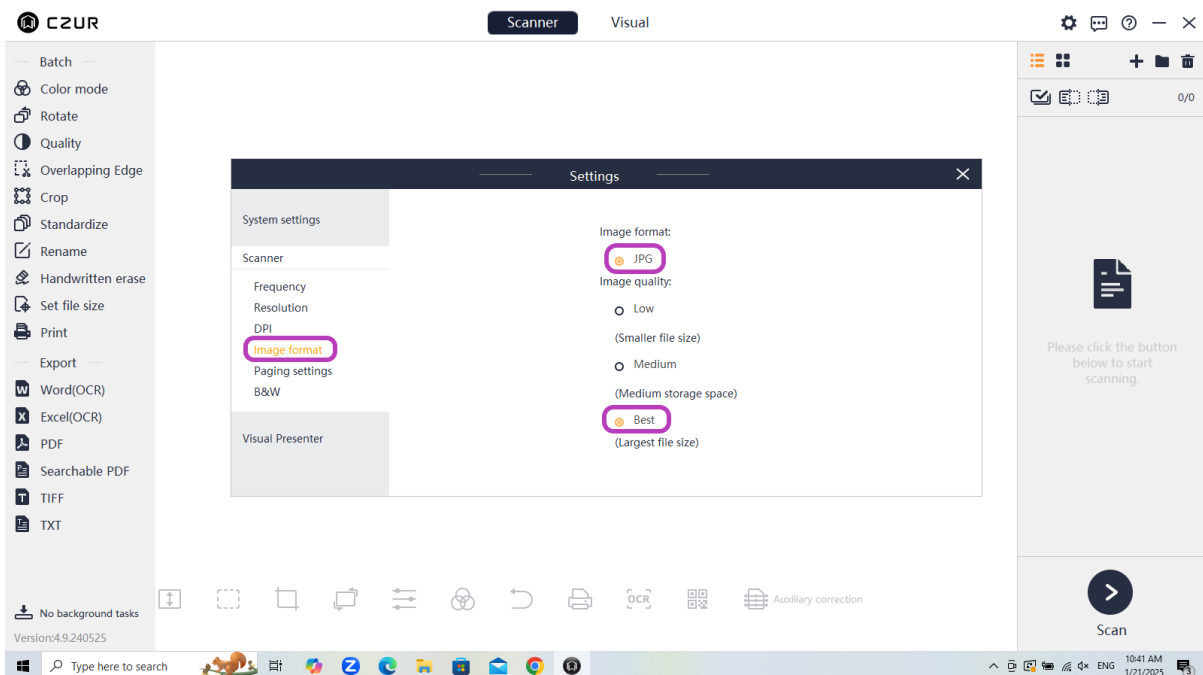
CZUR

Scanner Visual

0/0

Batch
Color mode
Rotate
Quality
Overlapping Edge
Crop
Standardize
Rename
Handwritten erase
Set file size
Print
Export
Word(OCR)
Excel(OCR)
PDF
Searchable PDF
TIFF
TXT

Settings

System settings
Scanner
Frequency
Resolution
DPI
Image format
Paging settings
B&W
Visual Presenter

Image format:
JPG
Image quality:
Low
(Smaller file size)
Medium
(Medium storage space)
Best
(Largest file size)

Please click the button below to start scanning.

OCR
Auxiliary correction

Scan

No background tasks
Version:4.9.240525

Type here to search

ENG 10:41 AM 1/21/2025